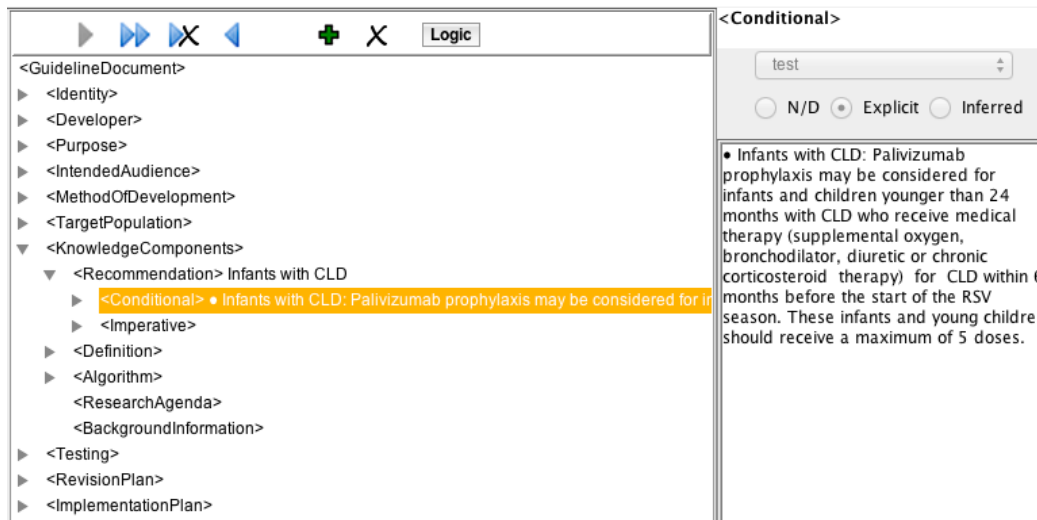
Logic

<GuidelineDocument>
<Identity>
<Developer>
<Purpose>
<IntendedAudience>
<MethodOfDevelopment>
<TargetPopulation>
<KnowledgeComponents>
<Recommendation> Infants with CLD
<Conditional> • Infants with CLD: Palivizumab prophylaxis may be considered for i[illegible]
<Imperative>
<Definition>
<Algorithm>
<ResearchAgenda>
<BackgroundInformation>
<Testing>
<RevisionPlan>
<ImplementationPlan>

<Conditional>

test

N/D Explicit Inferred

• Infants with CLD: Palivizumab prophylaxis may be considered for infants and children younger than 24 months with CLD who receive medical therapy (supplemental oxygen, bronchodilator, diuretic or chronic corticosteroid therapy) for CLD within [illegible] months before the start of the RSV season. These infants and young childre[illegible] should receive a maximum of 5 doses.